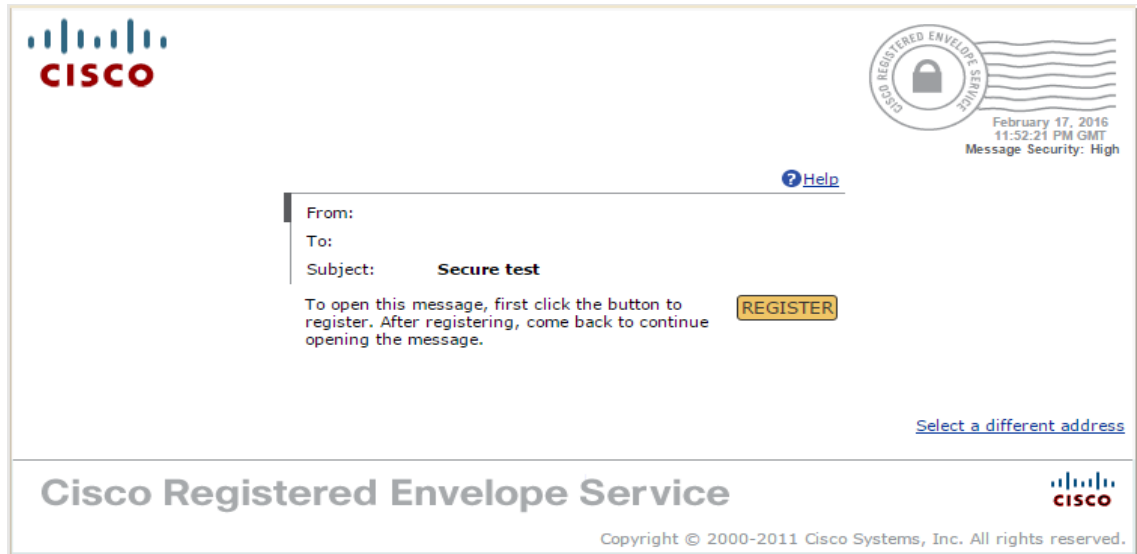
CISCO

CISCO REGISTERED ENVELOPE SERVICE

February 17, 2016
11:52:21 PM GMT
Message Security: High

Help

From:

To:

Subject: Secure test

To open this message, first click the button to register. After registering, come back to continue opening the message.

REGISTER

Select a different address

Cisco Registered Envelope Service

CISCO

Copyright © 2000-2011 Cisco Systems, Inc. All rights reserved.